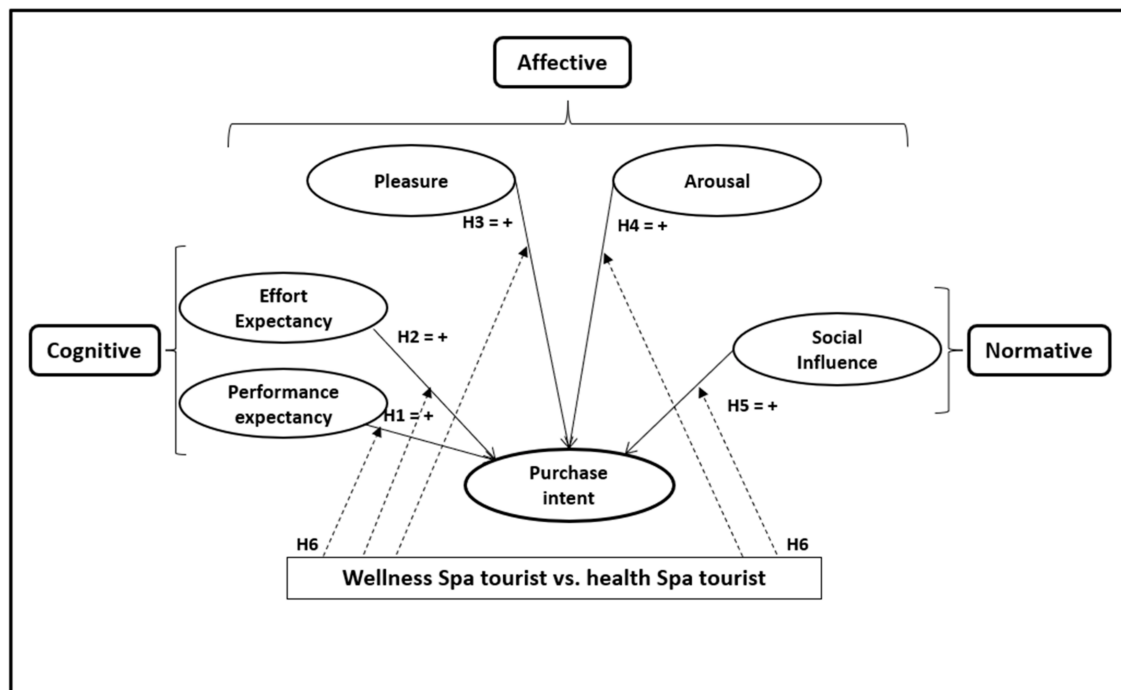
Affective

Pleasure

Arousal

H3 = +

H4 = +

Cognitive

Effort Expectancy

H2 = +

Performance expectancy

H1 = +

Social Influence

Normative

H5 = +

Purchase intent

H6

H6

Wellness Spa tourist vs. health Spa tourist